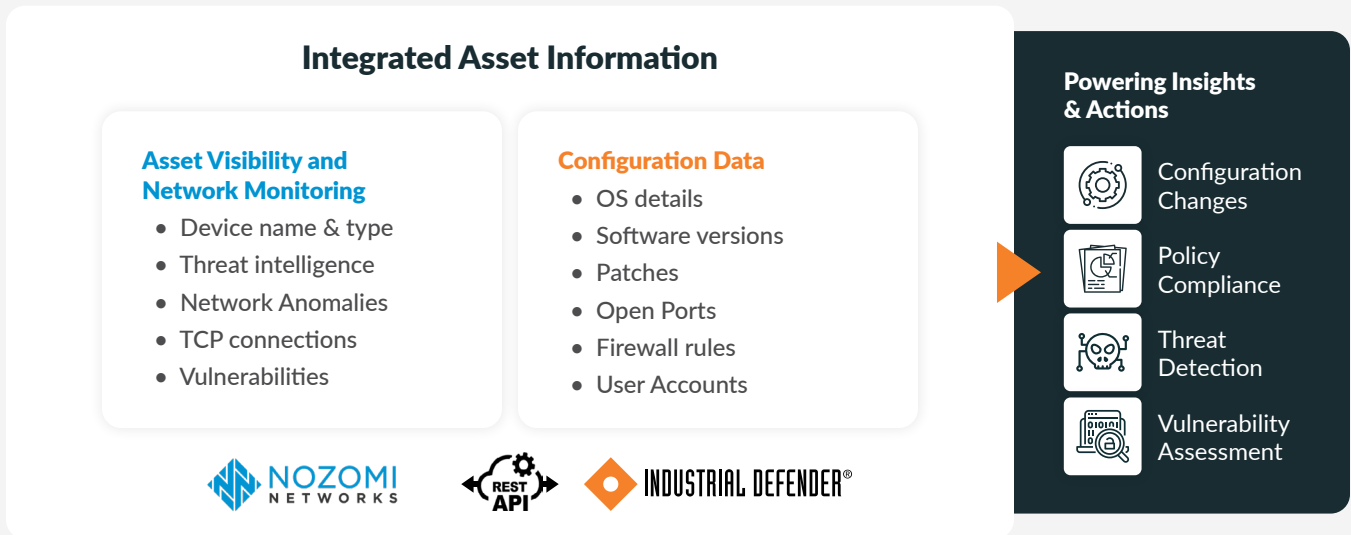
Integrated Asset Information

Asset Visibility and Network Monitoring
- Device name & type
- Threat intelligence
- Network Anomalies
- TCP connections
- Vulnerabilities

Configuration Data
- OS details
- Software versions
- Patches
- Open Ports
- Firewall rules
- User Accounts

NOZOMI NETWORKS

REST API

INDUSTRIAL DEFENDER®

Powering Insights & Actions

Configuration Changes

Policy Compliance

Threat Detection

Vulnerability Assessment